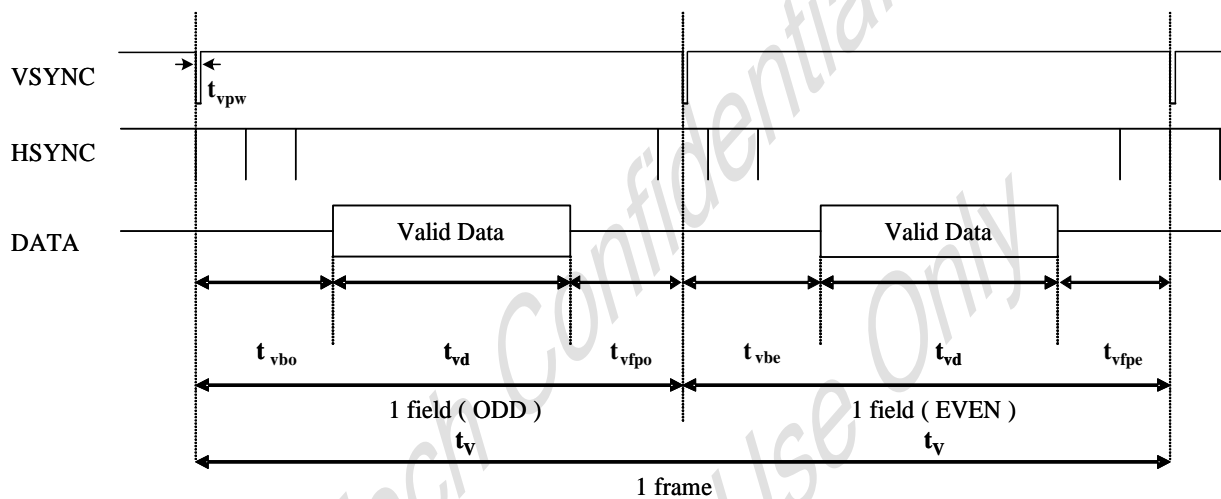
VSYNC

$t_{vpw}$

HSYNC

DATA

Valid Data

Valid Data

$t_{vbo}$

$t_{vd}$

$t_{vfpo}$

$t_{vbe}$

$t_{vd}$

$t_{vfpe}$

1 field ( ODD )

1 field ( EVEN )

$t_V$

$t_V$

1 frame

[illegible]ech Confidential

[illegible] Use Only